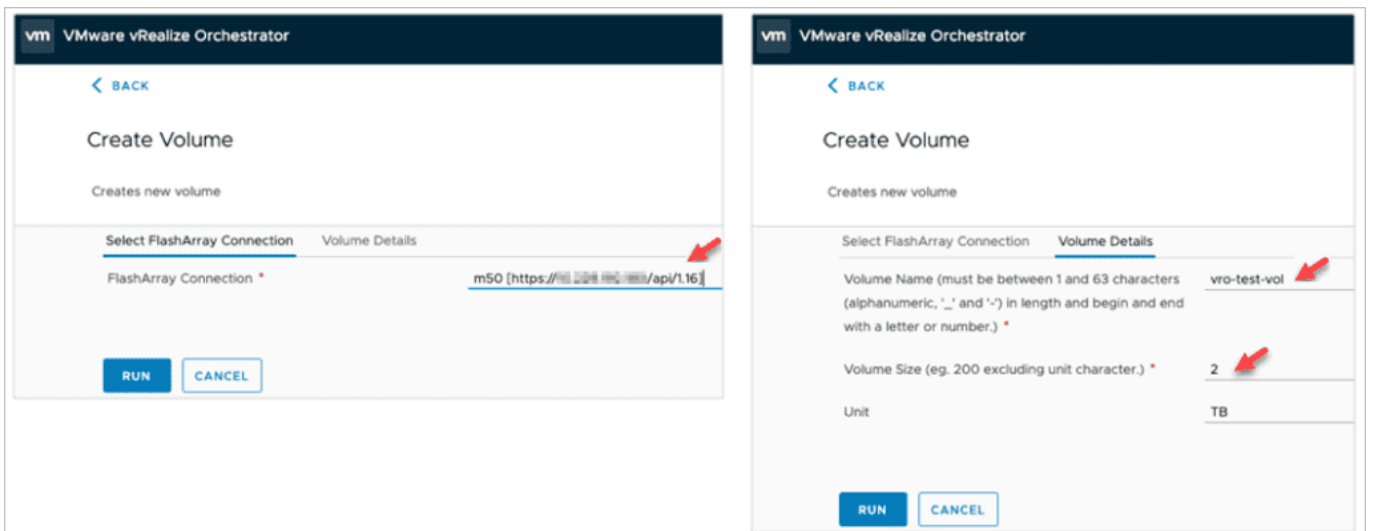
vm VMware vRealize Orchestrator

< BACK

Create Volume

Creates new volume

Select FlashArray Connection Volume Details

FlashArray Connection *

m50 [https://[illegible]/api/1.16]

RUN CANCEL

vm VMware vRealize Orchestrator

< BACK

Create Volume

Creates new volume

Select FlashArray Connection Volume Details

Volume Name (must be between 1 and 63 characters (alphanumeric, '_' and '-') in length and begin and end with a letter or number.) *

vro-test-vol

Volume Size (eg. 200 excluding unit character.) *

2

Unit

TB

RUN CANCEL